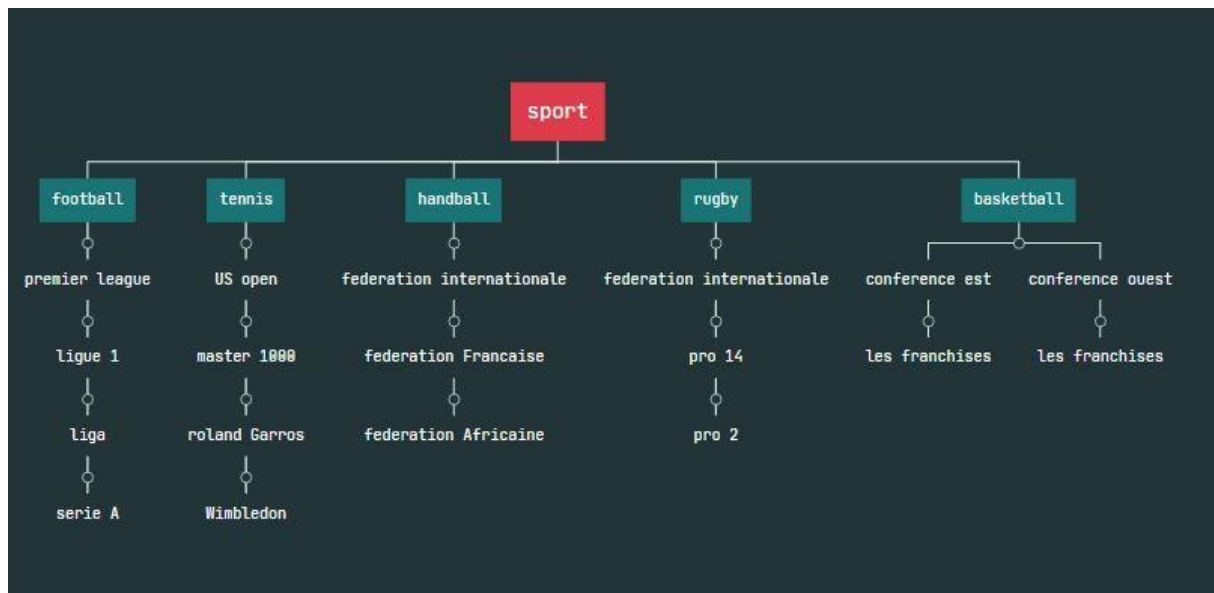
sport

football
premier league
ligue 1
liga
serie A

tennis
US open
master 1000
roland Garros
Wimbledon

handball
federation internationale
federation Francaise
federation Africaine

rugby
federation internationale
pro 14
pro 2

basketball
conference est
les franchises
conference ouest
les franchises